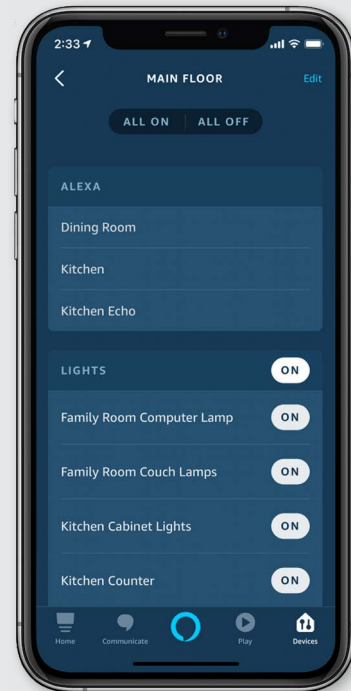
2:33

MAIN FLOOR

Edit

ALL ON | ALL OFF

ALEXA

Dining Room

Kitchen

Kitchen Echo

LIGHTS

ON

Family Room Computer Lamp

ON

Family Room Couch Lamps

ON

Kitchen Cabinet Lights

ON

Kitchen Counter

ON

Home

Communicate

Play

Devices